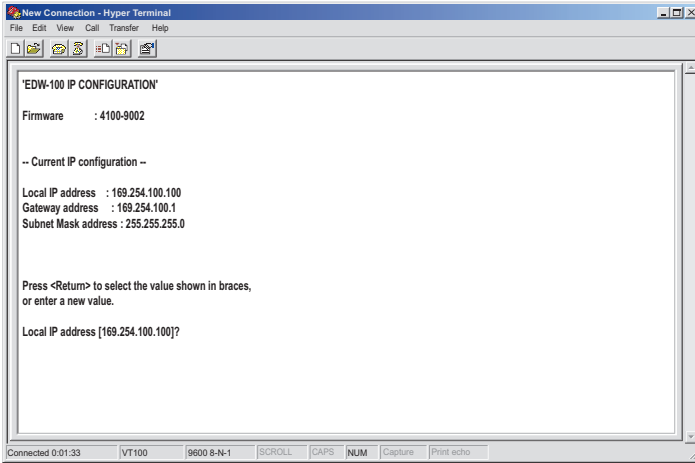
New Connection - Hyper Terminal
File Edit View Call Transfer Help

'EDW-100 IP CONFIGURATION'

Firmware : 4100-9002

-- Current IP configuration --

Local IP address : 169.254.100.100
Gateway address : 169.254.100.1
Subnet Mask address : 255.255.255.0

Press <Return> to select the value shown in braces, or enter a new value.

Local IP address [169.254.100.100]?

Connected 0:01:33 | VT100 | 9600 8-N-1 | SCROLL | CAPS | NUM | Capture | Print echo